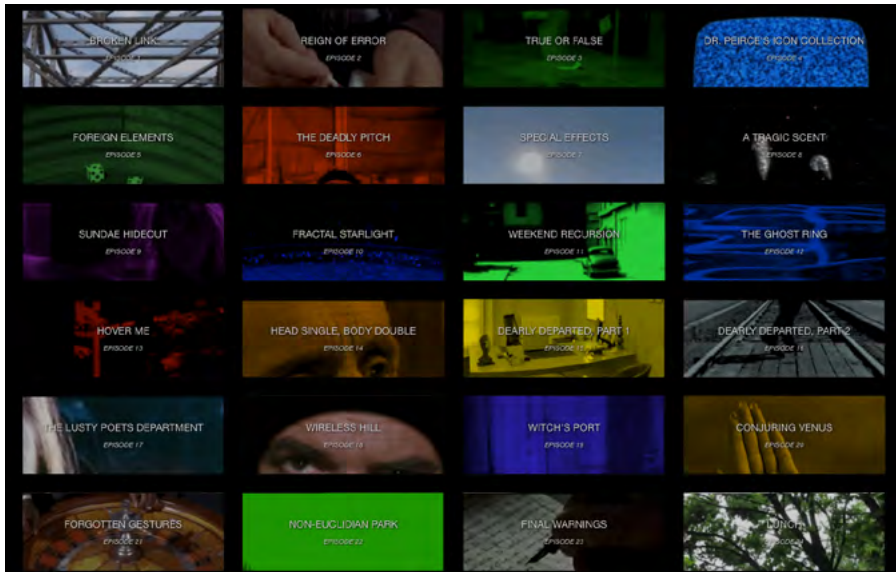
BROKEN LINK
EPISODE 1

REIGN OF ERROR
EPISODE 2

TRUE OR FALSE
EPISODE 3

DR. PEIRCE'S ICON COLLECTION
EPISODE 4

FOREIGN ELEMENTS
EPISODE 5

THE DEADLY PITCH
EPISODE 6

SPECIAL EFFECTS
EPISODE 7

A TRAGIC SCENT
EPISODE 8

SUNDAE HIDEOUT
EPISODE 9

FRACTAL STARLIGHT
EPISODE 10

WEEKEND RECURSION
EPISODE 11

THE GHOST RING
EPISODE 12

HOVER ME
EPISODE 13

HEAD SINGLE, BODY DOUBLE
EPISODE 14

DEARLY DEPARTED, PART 1
EPISODE 15

DEARLY DEPARTED, PART 2
EPISODE 16

THE LUSTY POETS DEPARTMENT
EPISODE 17

WIRELESS HILL
EPISODE 18

WITCH'S PORT
EPISODE 19

CONJURING VENUS
EPISODE 20

FORGOTTEN GESTURES
EPISODE 21

NON-EUCLIDIAN PARK
EPISODE 22

FINAL WARNINGS
EPISODE 23

LUNCH
EPISODE 24